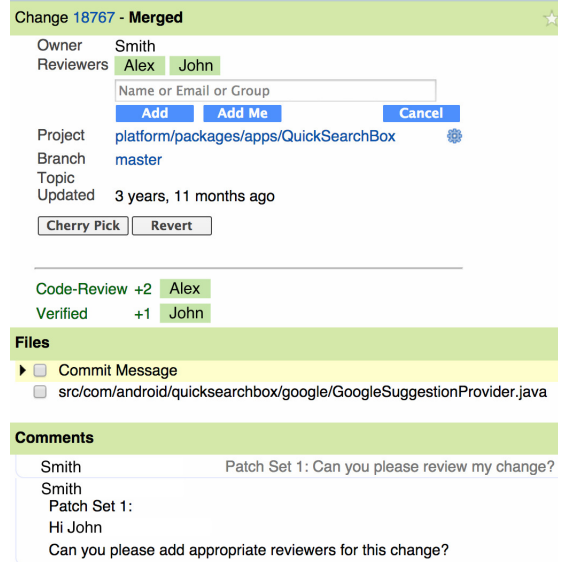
Change 18767 - Merged

Owner Smith
Reviewers Alex John

Name or Email or Group

Add Add Me Cancel

Project platform/packages/apps/QuickSearchBox
Branch master
Topic
Updated 3 years, 11 months ago

Cherry Pick Revert

Code-Review +2 Alex
Verified +1 John

Files

Commit Message
src/com/android/quicksearchbox/google/GoogleSuggestionProvider.java

Comments

Smith Patch Set 1: Can you please review my change?

Smith
Patch Set 1:
Hi John
Can you please add appropriate reviewers for this change?